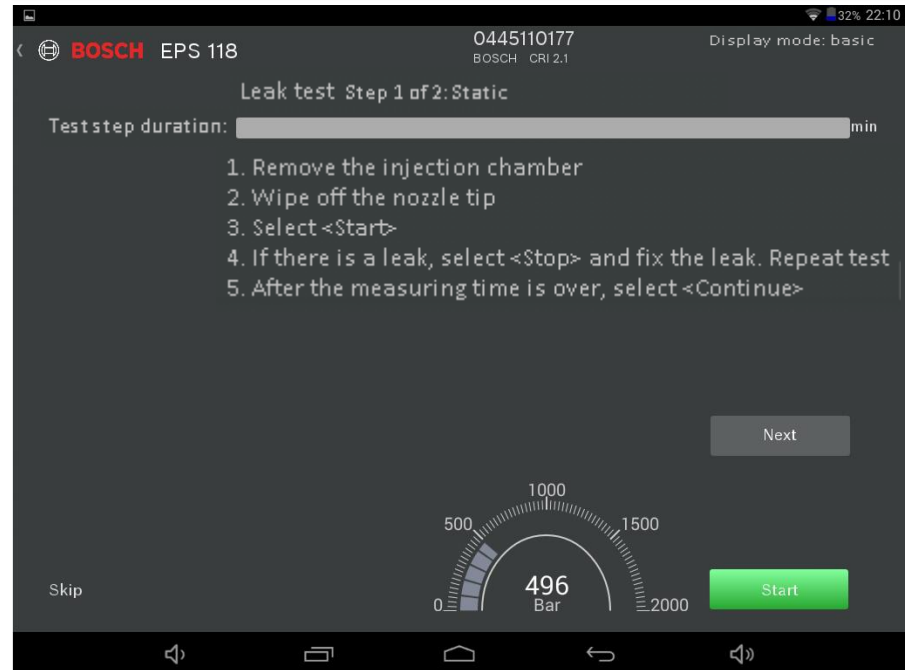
32% 22:10

BOSCH EPS 118

0445110177
BOSCH CRI 2.1

Display mode: basic

Leak test Step 1 of 2: Static

Test step duration: min

1. Remove the injection chamber
2. Wipe off the nozzle tip
3. Select <Start>
4. If there is a leak, select <Stop> and fix the leak. Repeat test
5. After the measuring time is over, select <Continue>

Next

1000
500
1500
0
2000
496
Bar

Skip

Start